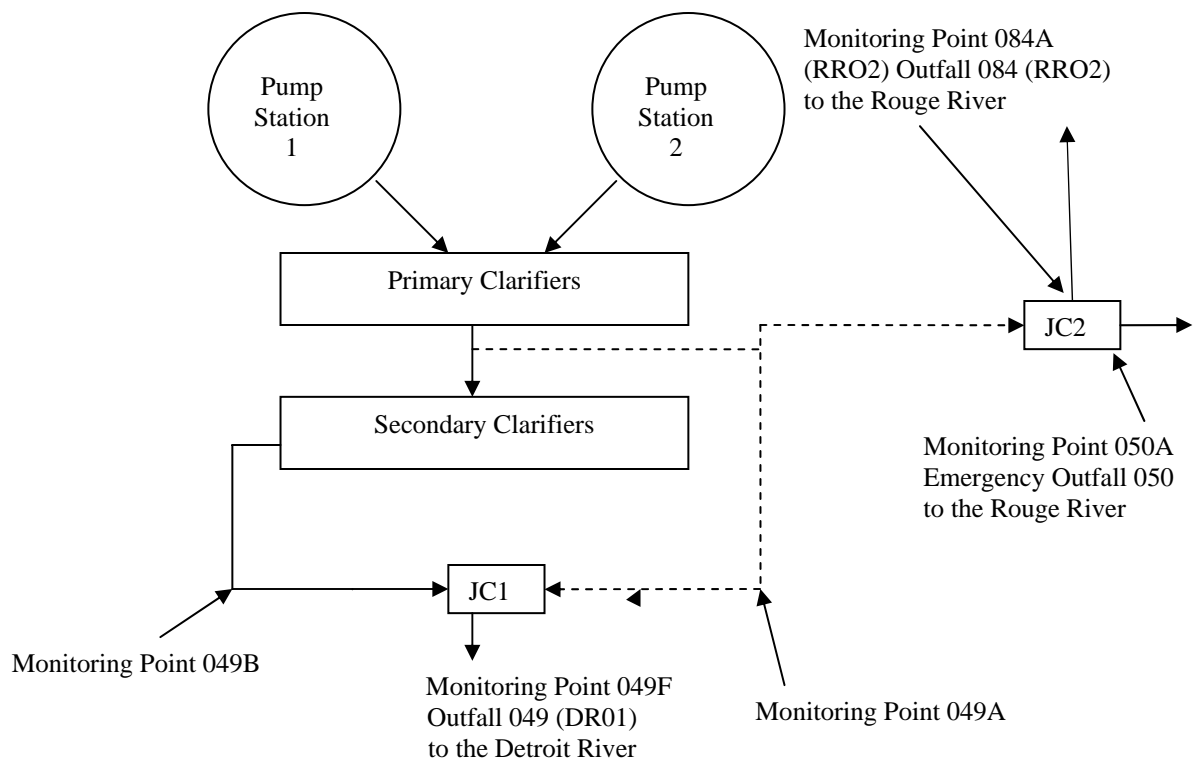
Pump Station 1

Pump Station 2

Monitoring Point 084A (RRO2) Outfall 084 (RRO2) to the Rouge River

Primary Clarifiers

JC2

Secondary Clarifiers

Monitoring Point 050A Emergency Outfall 050 to the Rouge River

JC1

Monitoring Point 049B

Monitoring Point 049F Outfall 049 (DR01) to the Detroit River

Monitoring Point 049A